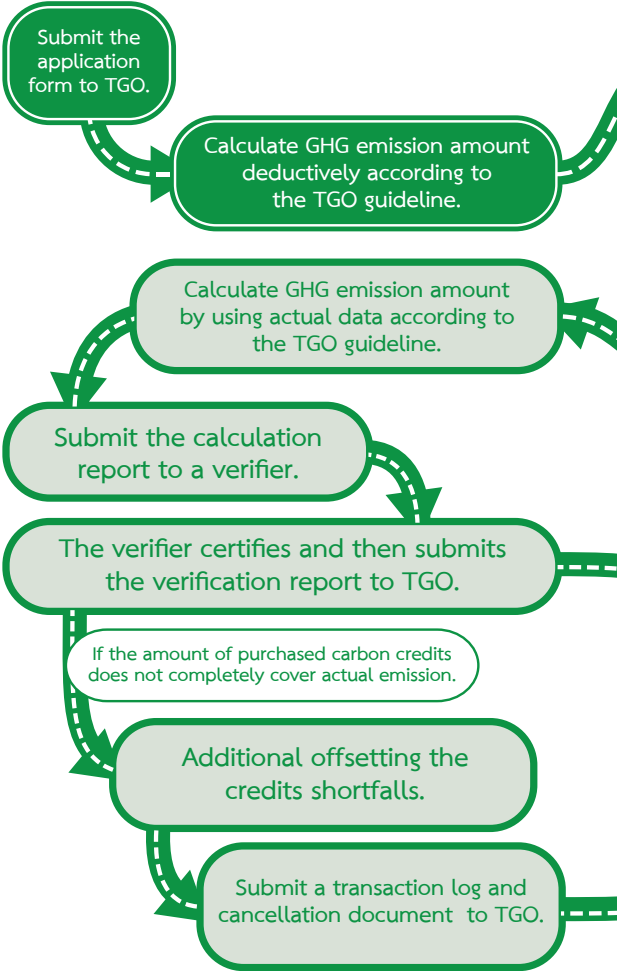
Submit the application form to TGO.

Calculate GHG emission amount deductively according to the TGO guideline.

Calculate GHG emission amount by using actual data according to the TGO guideline.

Submit the calculation report to a verifier.

The verifier certifies and then submits the verification report to TGO.

If the amount of purchased carbon credits does not completely cover actual emission.

Additional offsetting the credits shortfalls.

Submit a transaction log and cancellation document to TGO.